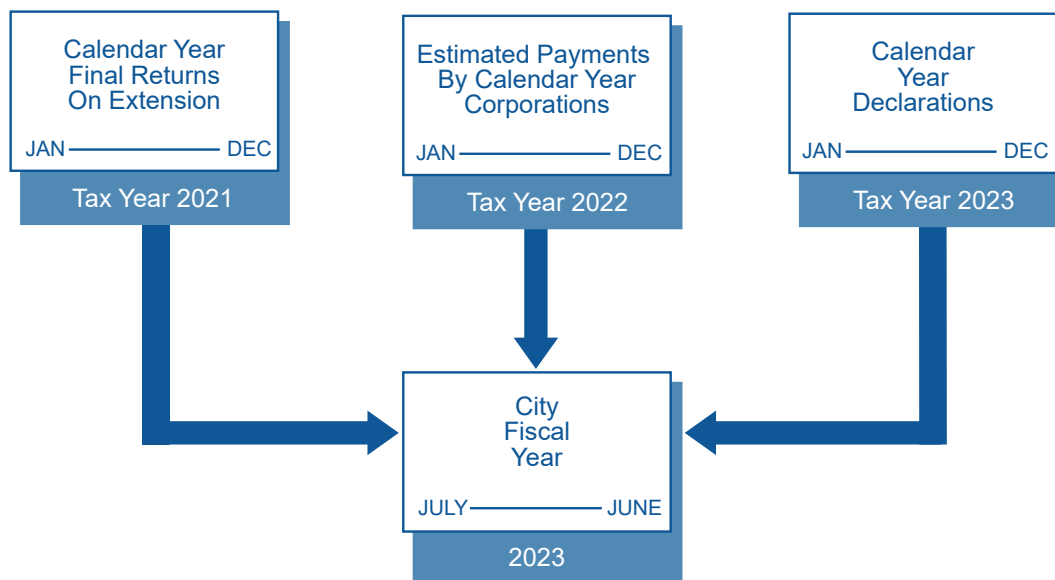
Calendar Year Final Returns On Extension

JAN DEC

Tax Year 2021

Estimated Payments By Calendar Year Corporations

JAN DEC

Tax Year 2022

Calendar Year Declarations

JAN DEC

Tax Year 2023

City Fiscal Year

JULY JUNE

2023